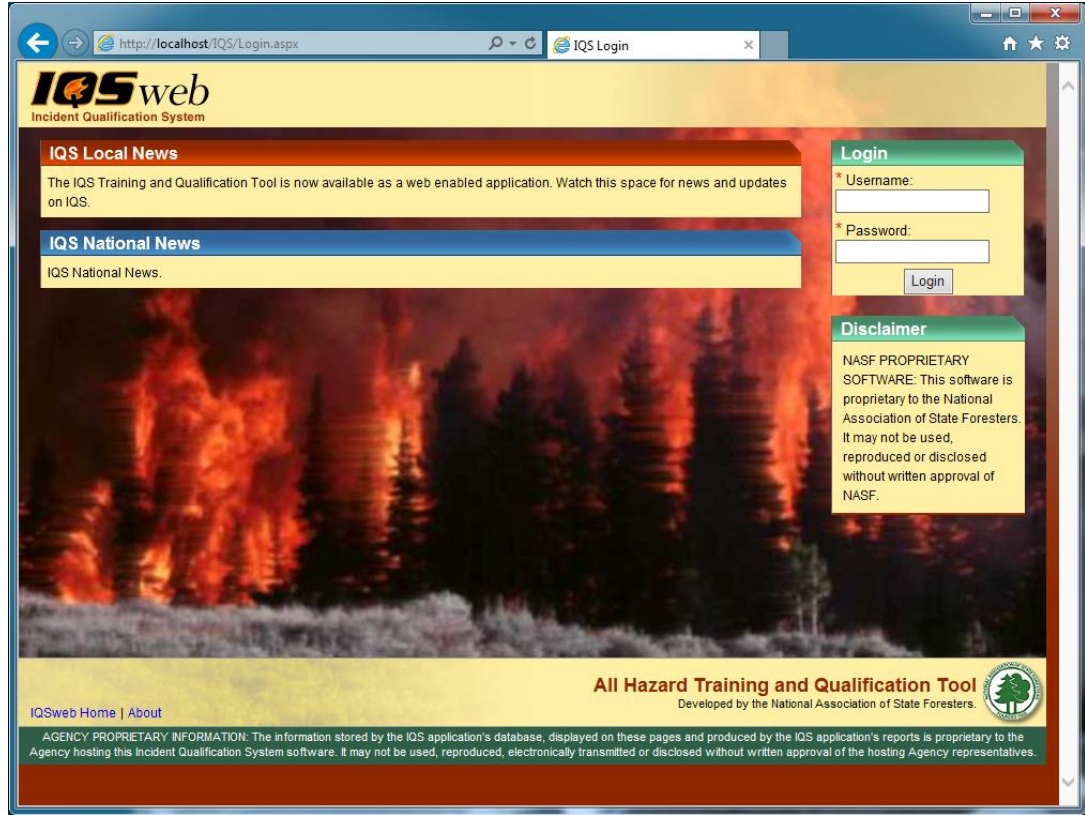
http://localhost/IQS/Login.aspx

IQS Login

IQSweb
Incident Qualification System

IQS Local News

The IQS Training and Qualification Tool is now available as a web enabled application. Watch this space for news and updates on IQS.

IQS National News

IQS National News.

Login

* Username:

* Password:

Login

Disclaimer

NASF PROPRIETARY SOFTWARE: This software is proprietary to the National Association of State Foresters. It may not be used, reproduced or disclosed without written approval of NASF.

All Hazard Training and Qualification Tool
Developed by the National Association of State Foresters.

IQSweb Home | About

AGENCY PROPRIETARY INFORMATION: The information stored by the IQS application's database, displayed on these pages and produced by the IQS application's reports is proprietary to the Agency hosting this Incident Qualification System software. It may not be used, reproduced, electronically transmitted or disclosed without written approval of the hosting Agency representatives.